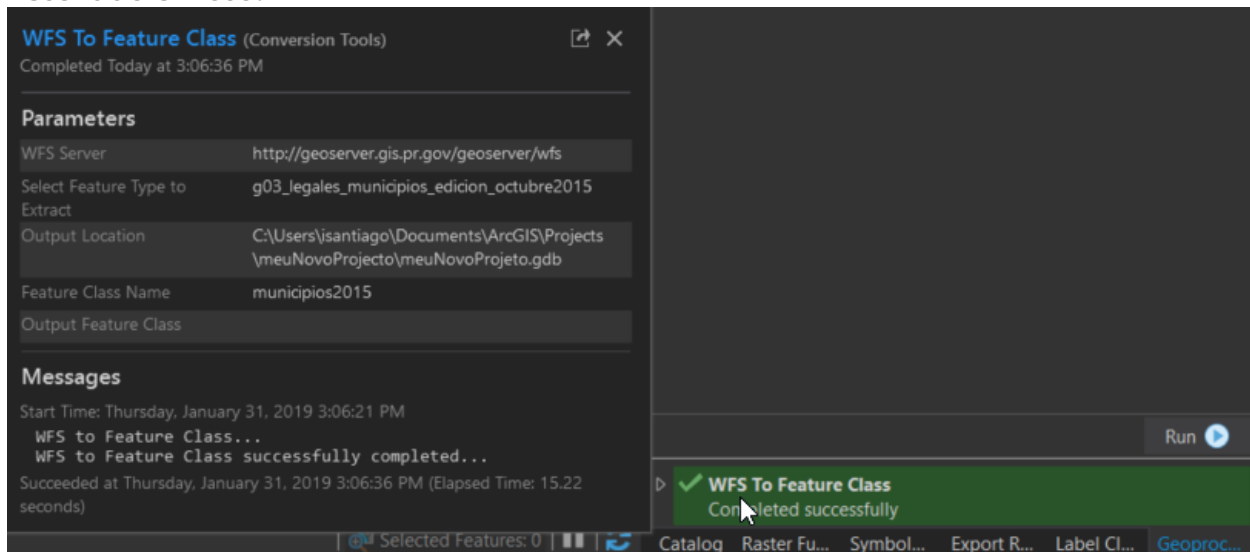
WFS To Feature Class (Conversion Tools)
Completed Today at 3:06:36 PM

Parameters

| WFS Server | http://geoserver.gis.pr.gov/geoserver/wfs |
|---|---|
| Select Feature Type to Extract | g03_legales_municipios_edicion_octubre2015 |
| Output Location | C:\Users\isantiago\Documents\ArcGIS\Projects\meuNovoProjecto\meuNovoProjeto.gdb |
| Feature Class Name | municipios2015 |
| Output Feature Class | |

Messages

Start Time: Thursday, January 31, 2019 3:06:21 PM
WFS to Feature Class...
WFS to Feature Class successfully completed...
Succeeded at Thursday, January 31, 2019 3:06:36 PM (Elapsed Time: 15.22 seconds)

Run

WFS To Feature Class
Completed successfully

Selected Features: 0

Catalog Raster Fu... Symbol... Export R... Label Cl... Geoproc...